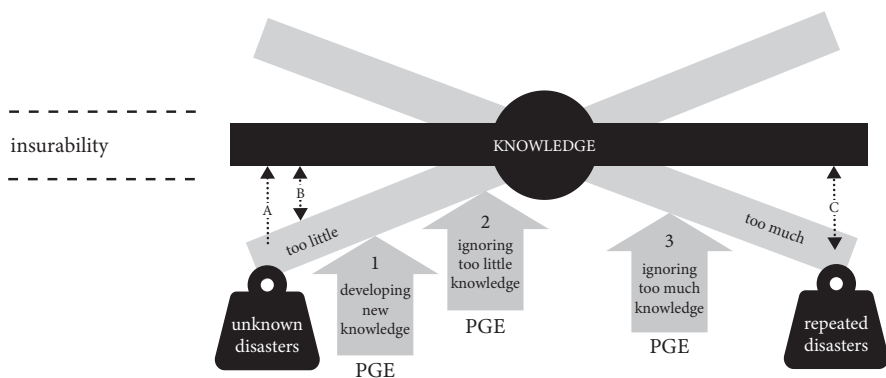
insurability

KNOWLEDGE

A

B

C

too little

too much

1
developing new knowledge

PGE

2
ignoring too little knowledge

PGE

3
ignoring too much knowledge

PGE

unknown disasters

repeated disasters